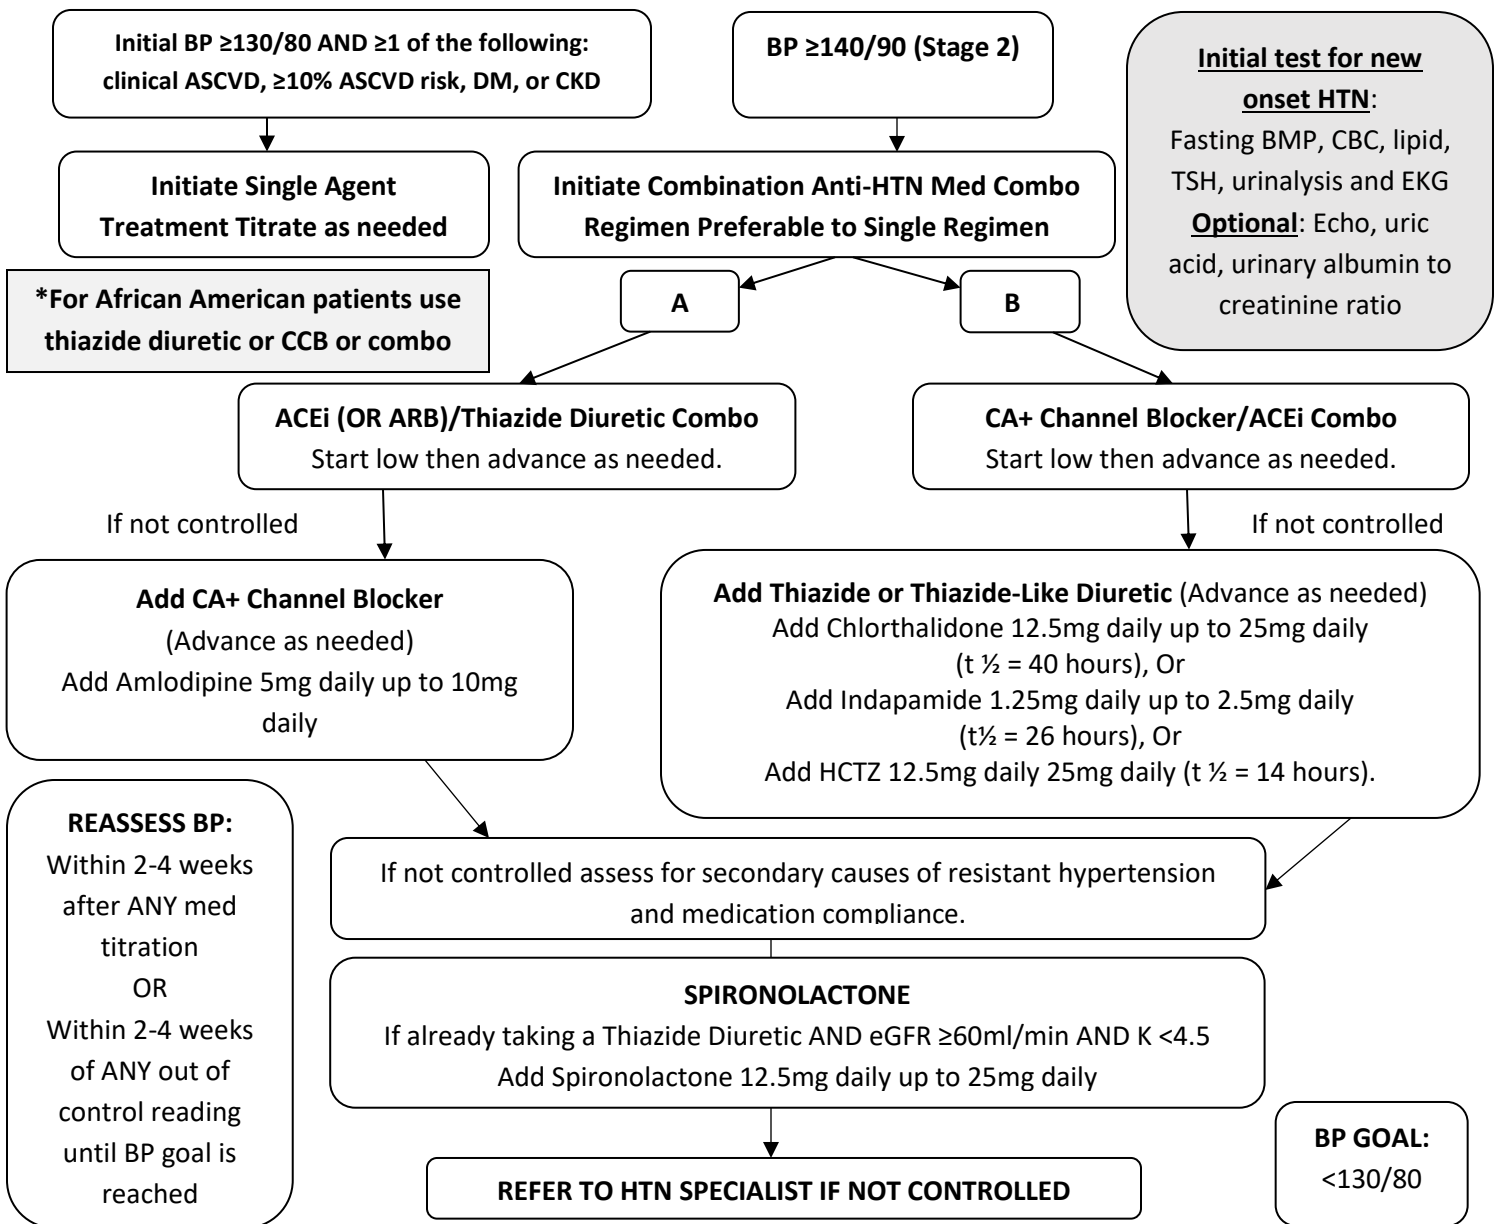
Initial BP ≥130/80 AND ≥1 of the following: clinical ASCVD, ≥10% ASCVD risk, DM, or CKD

BP ≥140/90 (Stage 2)

Initial test for new onset HTN:
Fasting BMP, CBC, lipid, TSH, urinalysis and EKG
Optional: Echo, uric acid, urinary albumin to creatinine ratio

Initiate Single Agent Treatment Titrate as needed

Initiate Combination Anti-HTN Med Combo Regimen Preferable to Single Regimen

*For African American patients use thiazide diuretic or CCB or combo

A

B

ACEi (OR ARB)/Thiazide Diuretic Combo
Start low then advance as needed.

CA+ Channel Blocker/ACEi Combo
Start low then advance as needed.

If not controlled

If not controlled

Add CA+ Channel Blocker
(Advance as needed)
Add Amlodipine 5mg daily up to 10mg daily

Add Thiazide or Thiazide-Like Diuretic (Advance as needed)
Add Chlorthalidone 12.5mg daily up to 25mg daily
(t ½ = 40 hours), Or
Add Indapamide 1.25mg daily up to 2.5mg daily
(t½ = 26 hours), Or
Add HCTZ 12.5mg daily 25mg daily (t ½ = 14 hours).

REASSESS BP:
Within 2-4 weeks after ANY med titration
OR
Within 2-4 weeks of ANY out of control reading until BP goal is reached

If not controlled assess for secondary causes of resistant hypertension and medication compliance.

SPIRONOLACTONE
If already taking a Thiazide Diuretic AND eGFR ≥60ml/min AND K <4.5
Add Spironolactone 12.5mg daily up to 25mg daily

REFER TO HTN SPECIALIST IF NOT CONTROLLED

BP GOAL:
<130/80